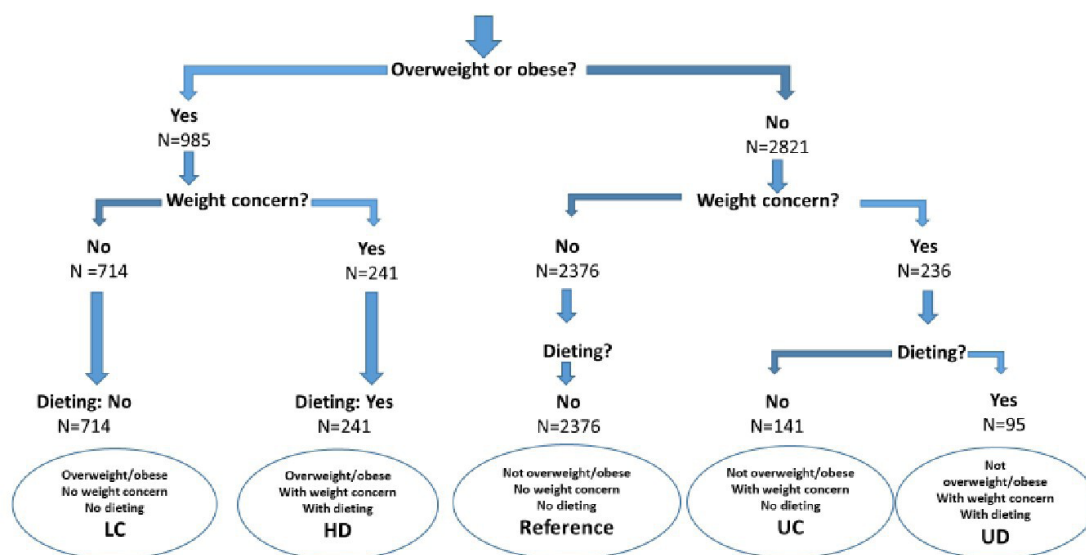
Overweight or obese?

Yes
N=985

Weight concern?

No
N =714

Dieting: No
N=714

Overweight/obese
No weight concern
No dieting
LC

Yes
N=241

Dieting: Yes
N=241

Overweight/obese
With weight concern
With dieting
HD

No
N=2821

Weight concern?

No
N=2376

Dieting?

No
N=2376

Not overweight/obese
No weight concern
No dieting
Reference

Yes
N=236

Dieting?

No
N=141

Not overweight/obese
With weight concern
No dieting
UC

Yes
N=95

Not overweight/obese
With weight concern
With dieting
UD